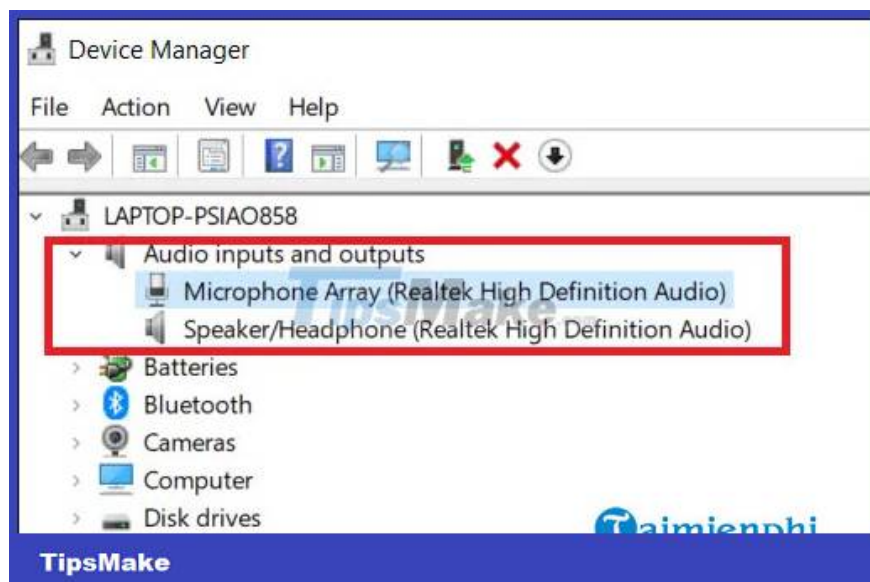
Device Manager

File Action View Help

LAPTOP-PSIAO858
Audio inputs and outputs
Microphone Array (Realtek High Definition Audio)
Speaker/Headphone (Realtek High Definition Audio)
Batteries
Bluetooth
Cameras
Computer
Disk drives

TipsMake

Taimienphi

TipsMake